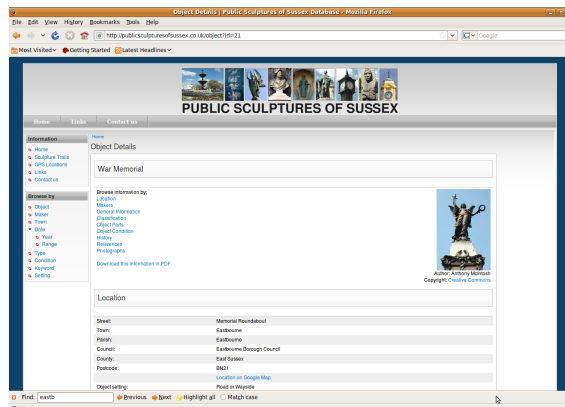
Object Details | Public Sculptures of Sussex Database - Mozilla Firefox

File Edit View History Bookmarks Tools Help

http://publicsculpturesofsussex.co.uk/object?id=21

Google

Most Visited Getting Started Latest Headlines

PUBLIC SCULPTURES OF SUSSEX

Home Links Contact us

Information
Home
Sculpture Trails
GPS Locations
Links
Contact us

Browse by
Object
Maker
Town
Date
Year
Range
Type
Condition
Keyword
Setting

Home
Object Details

War Memorial

Browse information by:
Location
Makers
General Information
Classification
Object Parts
Object Condition
History
References
Photographs

Download this information in PDF

Author: Anthony McIntosh
Copyright: Creative Commons

Location

| | |
|---|---|
| Street: | Memorial Roundabout |
| Town: | Eastbourne |
| Parish: | Eastbourne |
| Council: | Eastbourne Borough Council |
| County: | East Sussex |
| Postcode: | BN21 |
| | Location on Google Map |
| Object setting: | Road or Wayside |

Find: eastb Previous Next Highlight all Match case